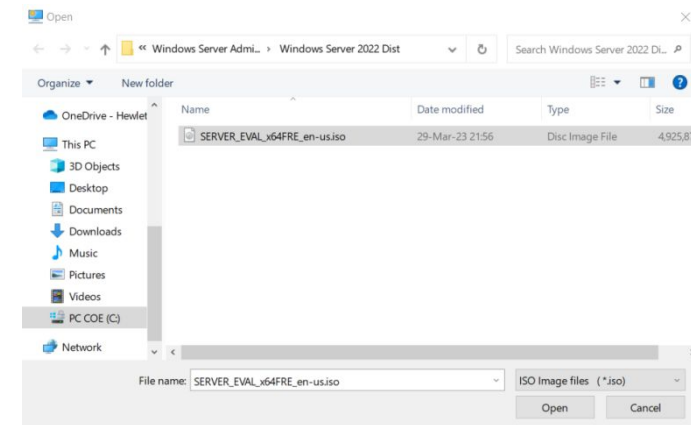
Open

« Windows Server Admi... › Windows Server 2022 Dist

Search Windows Server 2022 Di...

Organize ▾ New folder

OneDrive - Hewlet

This PC

3D Objects

Desktop

Documents

Downloads

Music

Pictures

Videos

PC COE (C:)

Network

| Name | Date modified | Type | Size |
|---|---|---|---|
| SERVER_EVAL_x64FRE_en-us.iso | 29-Mar-23 21:56 | Disc Image File | 4,925,8 |

File name: SERVER_EVAL_x64FRE_en-us.iso

ISO Image files (*.iso)

Open

Cancel